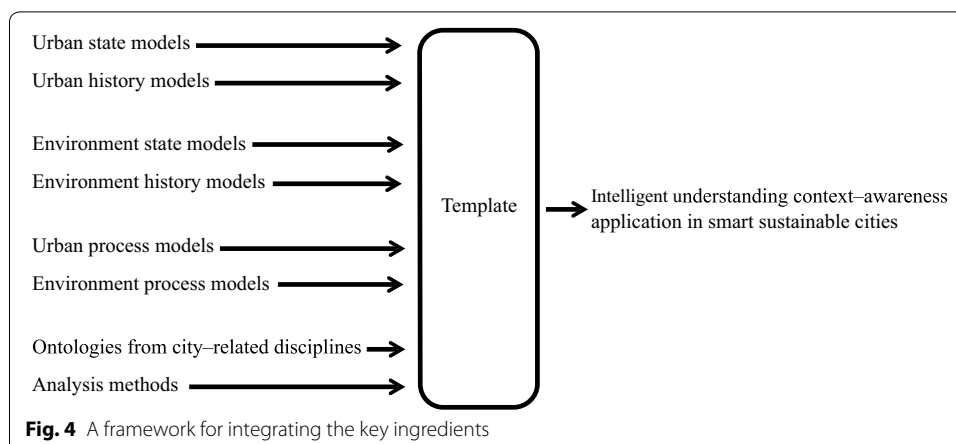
Urban state models

Urban history models

Environment state models

Environment history models

Urban process models

Environment process models

Ontologies from city–related disciplines

Analysis methods

Template

Intelligent understanding context–awareness application in smart sustainable cities

**Fig. 4** A framework for integrating the key ingredients